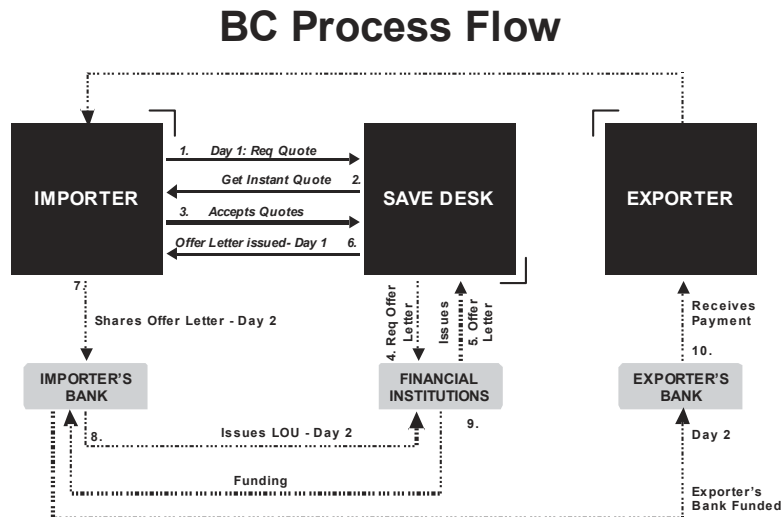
BC Process Flow

IMPORTER

1. Day 1: Req Quote

Get Instant Quote 2.

3. Accepts Quotes

Offer Letter issued- Day 1 6.

SAVE DESK

EXPORTER

7.

Shares Offer Letter - Day 2

4. Req Offer Letter

Issues

5. Offer Letter

Receives Payment

10.

IMPORTER'S BANK

FINANCIAL INSTITUTIONS

EXPORTER'S BANK

8.

Issues LOU - Day 2

9.

Day 2

Funding

Exporter's Bank Funded